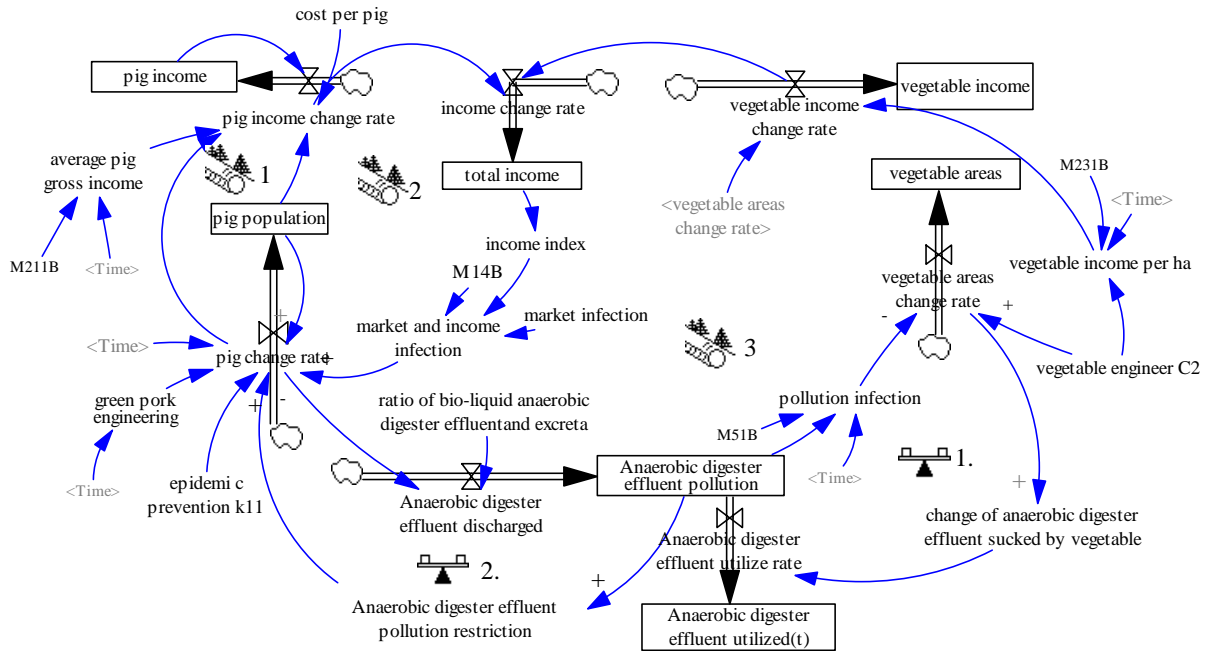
cost per pig

pig income

pig income change rate

income change rate

vegetable income

vegetable income change rate

average pig gross income

1

2

total income

vegetable areas

M231B

<Time>

pig population

<vegetable areas change rate>

M211B

<Time>

income index

vegetable income per ha

M 14B

vegetable areas change rate

market and income infection

market infection

+

-

+

<Time>

pig change rate

3

vegetable engineer C2

green pork engineering

+

-

ratio of bio-liquid anaerobic digester effluentand excreta

pollution infection

M51B

<Time>

1.

<Time>

epidemi c prevention k11

Anaerobic digester effluent discharged

Anaerobic digester effluent pollution

+

change of anaerobic digester effluent sucked by vegetable

Anaerobic digester effluent utilize rate

2.

+

Anaerobic digester effluent pollution restriction

Anaerobic digester effluent utilized(t)